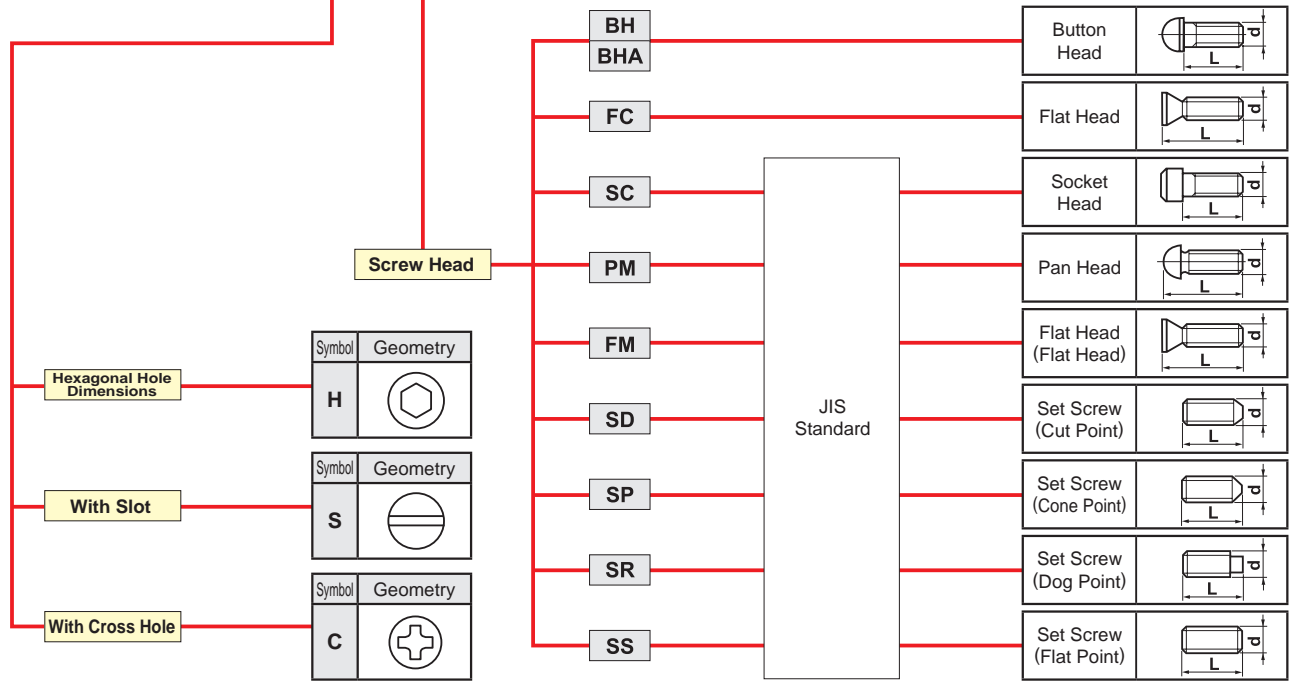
Hexagonal Hole Dimensions

| Symbol | Geometry |
|---|---|
| H | |

With Slot

| Symbol | Geometry |
|---|---|
| S | |

With Cross Hole

| Symbol | Geometry |
|---|---|
| C | |

Screw Head

BH
BHA
FC
SC
PM
FM
SD
SP
SR
SS

JIS Standard

Button Head d L
Flat Head d L
Socket Head d L
Pan Head d L
Flat Head (Flat Head) d L
Set Screw (Cut Point) d L
Set Screw (Cone Point) d L
Set Screw (Dog Point) d L
Set Screw (Flat Point) d L